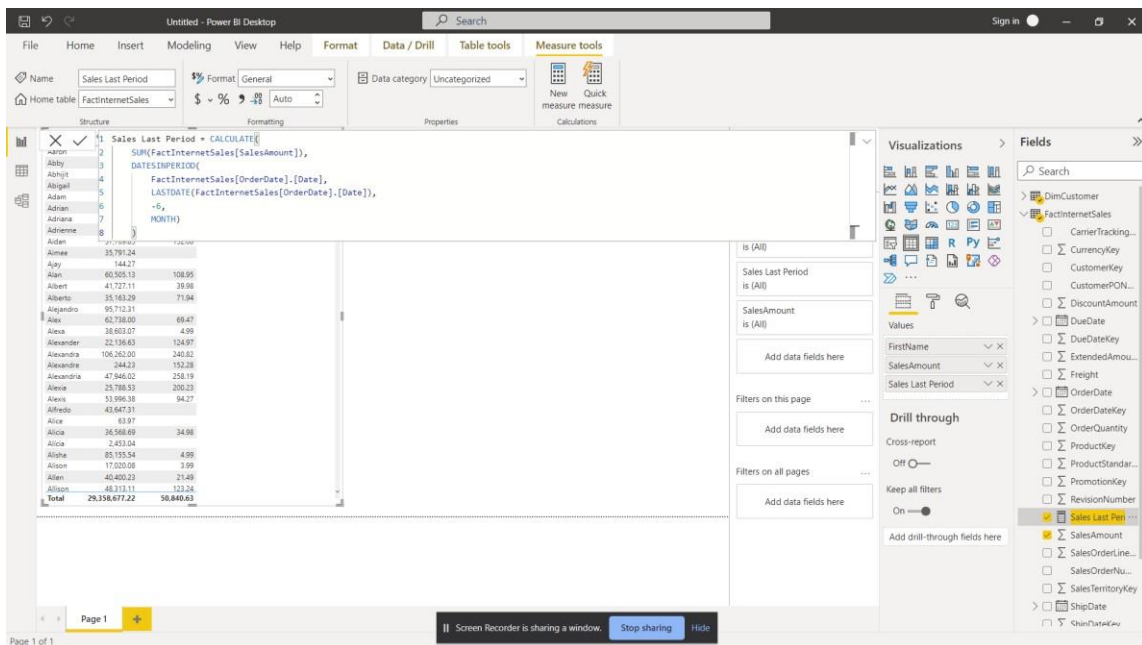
Untitled - Power BI Desktop
Search
Sign in

File Home Insert Modeling View Help Format Data / Drill Table tools Measure tools

Name Sales Last Period
Home table FactInternetSales
Structure
Format General
$ % , .00 Auto
Formatting
Data category Uncategorized
Properties
New measure Quick measure
Calculations

1 Sales Last Period = CALCULATE(
2 SUM(FactInternetSales[SalesAmount]),
3 DATESINPERIOD(
4 FactInternetSales[OrderDate].[Date],
5 LASTDATE(FactInternetSales[OrderDate].[Date]),
6 -6,
7 MONTH)
8 )

| | | |
|---|---|---|
| Aaron | | |
| Abby | | |
| Abhijit | | |
| Abigail | | |
| Adam | | |
| Adrian | | |
| Adriana | | |
| Adrienne | | |
| Aidan | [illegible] | 152.00 |
| Aimee | 35,791.24 | |
| Ajay | 144.27 | |
| Alan | 60,505.13 | 108.95 |
| Albert | 41,727.11 | 39.98 |
| Alberto | 35,163.29 | 71.94 |
| Alejandro | 95,712.31 | |
| Alex | 62,738.00 | 69.47 |
| Alexa | 38,603.07 | 4.99 |
| Alexander | 22,136.63 | 124.97 |
| Alexandra | 106,262.00 | 240.82 |
| Alexandre | 244.23 | 152.28 |
| Alexandria | 47,946.02 | 258.19 |
| Alexia | 25,788.53 | 200.23 |
| Alexis | 53,996.38 | 94.27 |
| Alfredo | 43,647.31 | |
| Alice | 63.97 | |
| Alicia | 36,568.69 | 34.98 |
| Alicia | 2,453.04 | |
| Alisha | 85,155.54 | 4.99 |
| Alison | 17,020.08 | 3.99 |
| Allen | 40,400.23 | 21.49 |
| Allison | 48,313.11 | 123.24 |
| Total | 29,358,677.22 | 50,840.63 |

is (All)
Sales Last Period
is (All)
SalesAmount
is (All)
Add data fields here
Filters on this page
Add data fields here
Filters on all pages
Add data fields here

Visualizations
Values
FirstName
SalesAmount
Sales Last Period
Drill through
Cross-report
Off
Keep all filters
On
Add drill-through fields here

Fields
Search
DimCustomer
FactInternetSales
CarrierTracking...
CurrencyKey
CustomerKey
CustomerPON...
DiscountAmount
DueDate
DueDateKey
ExtendedAmou...
Freight
OrderDate
OrderDateKey
OrderQuantity
ProductKey
ProductStandar...
PromotionKey
RevisionNumber
Sales Last Peri
SalesAmount
SalesOrderLine...
SalesOrderNu...
SalesTerritoryKey
ShipDate
ShipDateKey

Page 1
Screen Recorder is sharing a window. Stop sharing Hide
Page 1 of 1